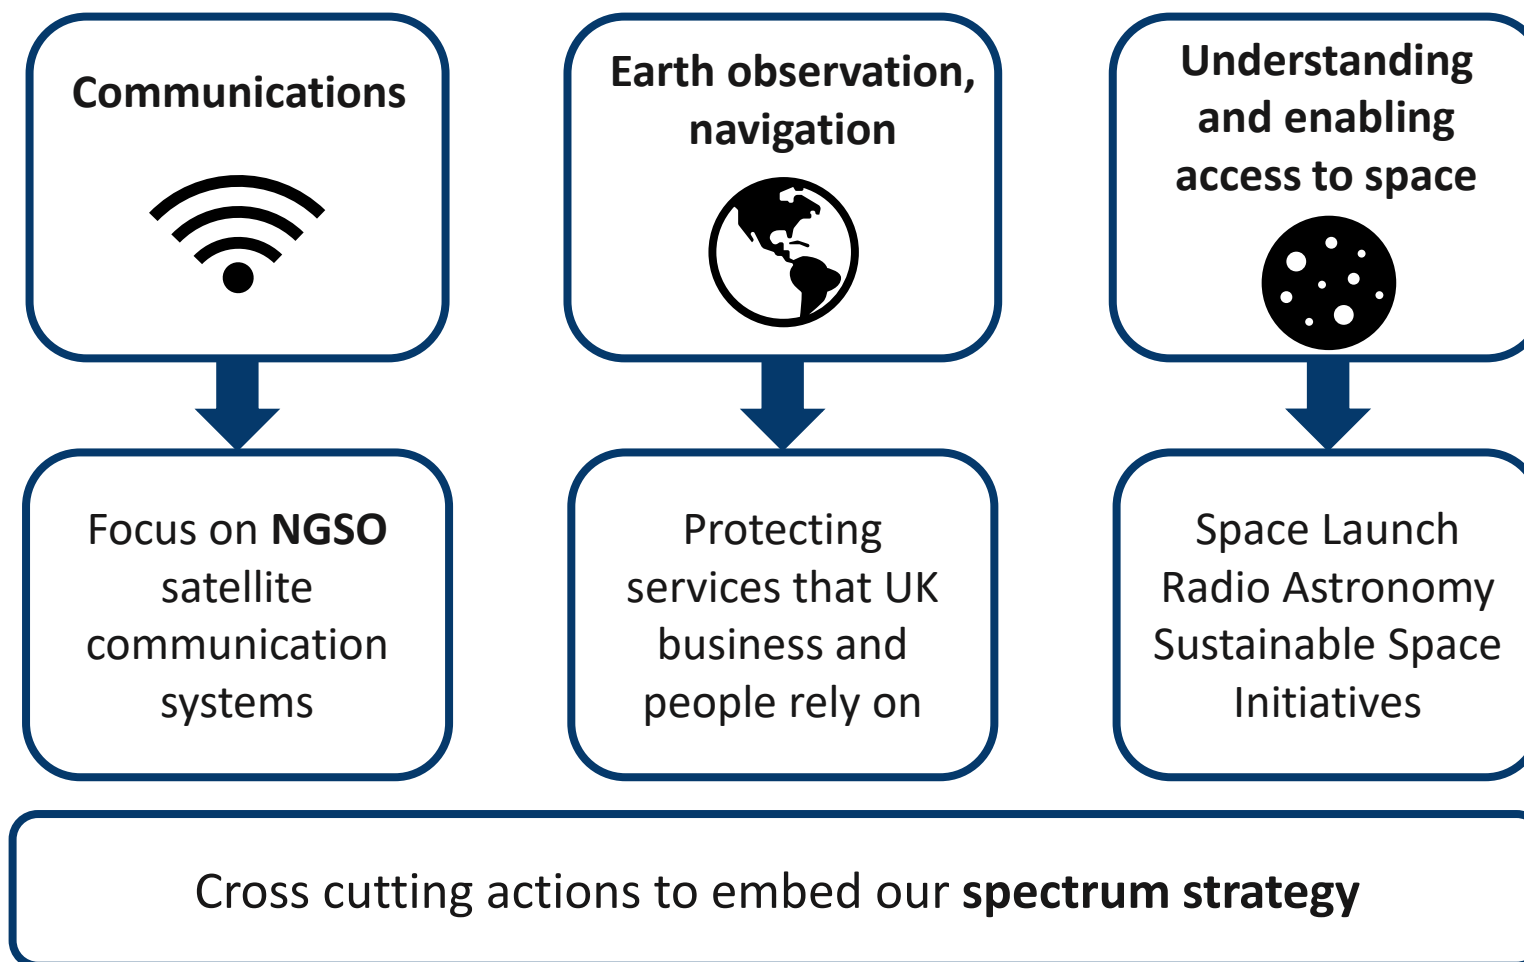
Communications

Focus on NGSO satellite communication systems

Earth observation, navigation

Protecting services that UK business and people rely on

Understanding and enabling access to space

Space Launch
Radio Astronomy
Sustainable Space Initiatives

Cross cutting actions to embed our spectrum strategy